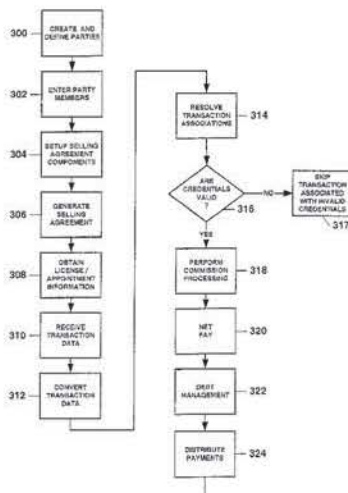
300
CREATE AND DEFINE PARTIES

302
ENTER PARTY MEMBERS

304
SETUP SELLING AGREEMENT COMPONENTS

306
GENERATE SELLING AGREEMENT

308
OBTAIN LICENSE / APPOINTMENT INFORMATION

310
RECEIVE TRANSACTION DATA

312
CONVERT TRANSACTION DATA

RESOLVE TRANSACTION ASSOCIATIONS
314

ARE CREDENTIALS VALID ?
315

NO

SKIP TRANSACTION ASSOCIATED WITH INVALID CREDENTIALS
317

YES

PERFORM COMMISSION PROCESSING
318

NET PAY
320

DEBT MANAGEMENT
322

DISTRIBUTE PAYMENTS
324